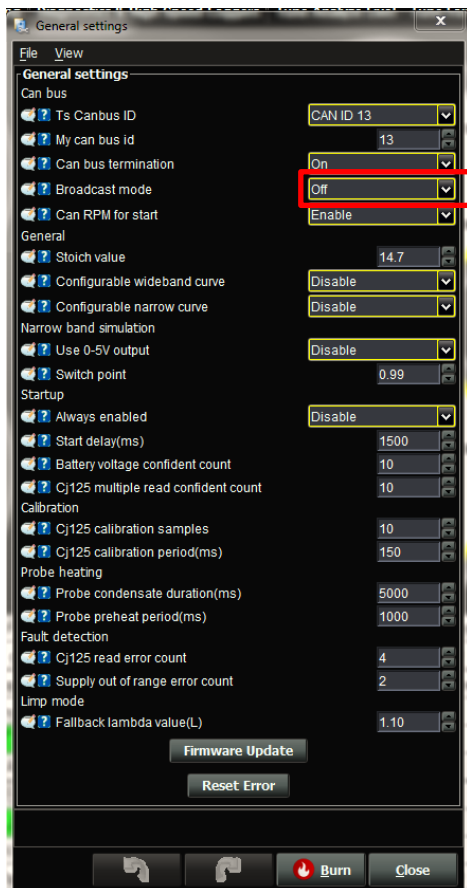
General settings

File View

General settings

Can bus

Ts Canbus ID CAN ID 13

My can bus id 13

Can bus termination On

Broadcast mode Off

Can RPM for start Enable

General

Stoich value 14.7

Configurable wideband curve Disable

Configurable narrow curve Disable

Narrow band simulation

Use 0-5V output Disable

Switch point 0.99

Startup

Always enabled Disable

Start delay(ms) 1500

Battery voltage confident count 10

Cj125 multiple read confident count 10

Calibration

Cj125 calibration samples 10

Cj125 calibration period(ms) 150

Probe heating

Probe condensate duration(ms) 5000

Probe preheat period(ms) 1000

Fault detection

Cj125 read error count 4

Supply out of range error count 2

Limp mode

Fallback lambda value(L) 1.10

Firmware Update

Reset Error

Burn Close